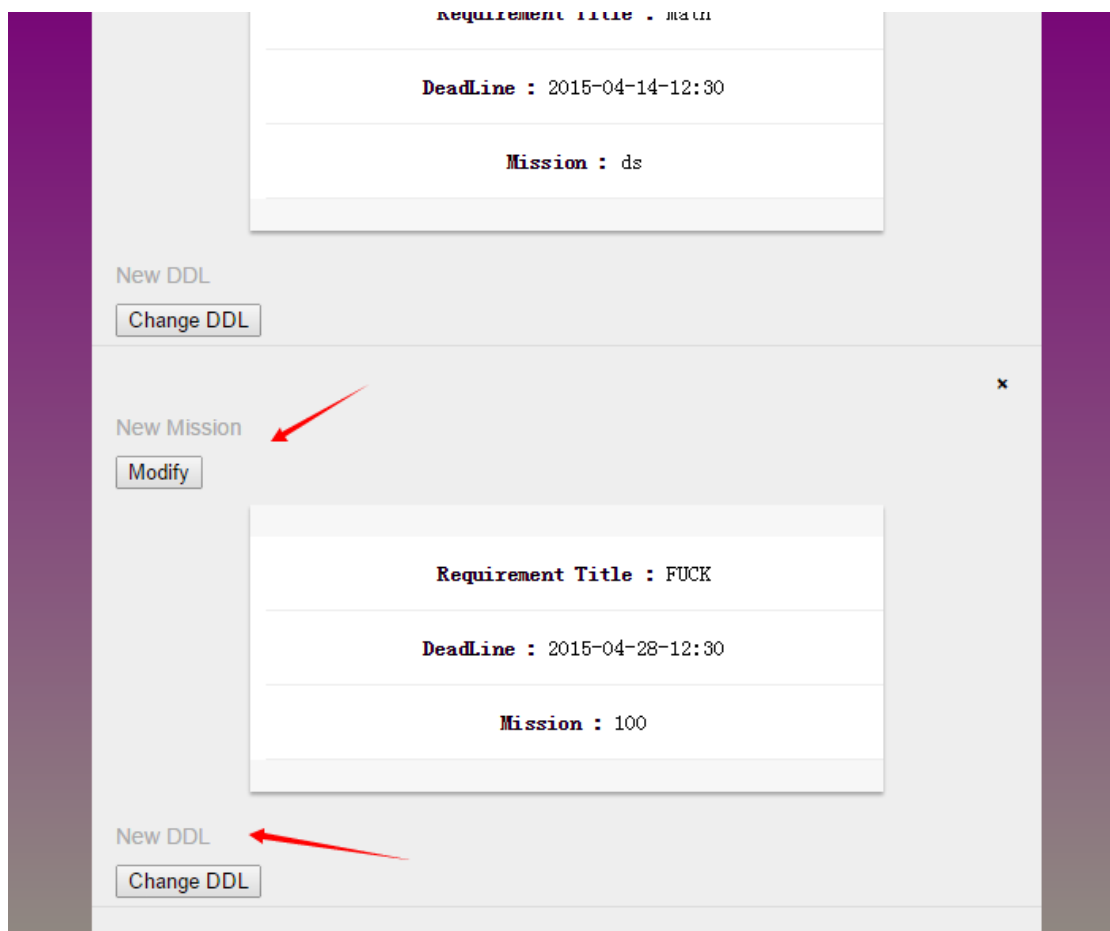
Requirement Title : Math

DeadLine : 2015-04-14-12:30

Mission : ds

New DDL

Change DDL

×

New Mission

Modify

Requirement Title : FUCK

DeadLine : 2015-04-28-12:30

Mission : 100

New DDL

Change DDL